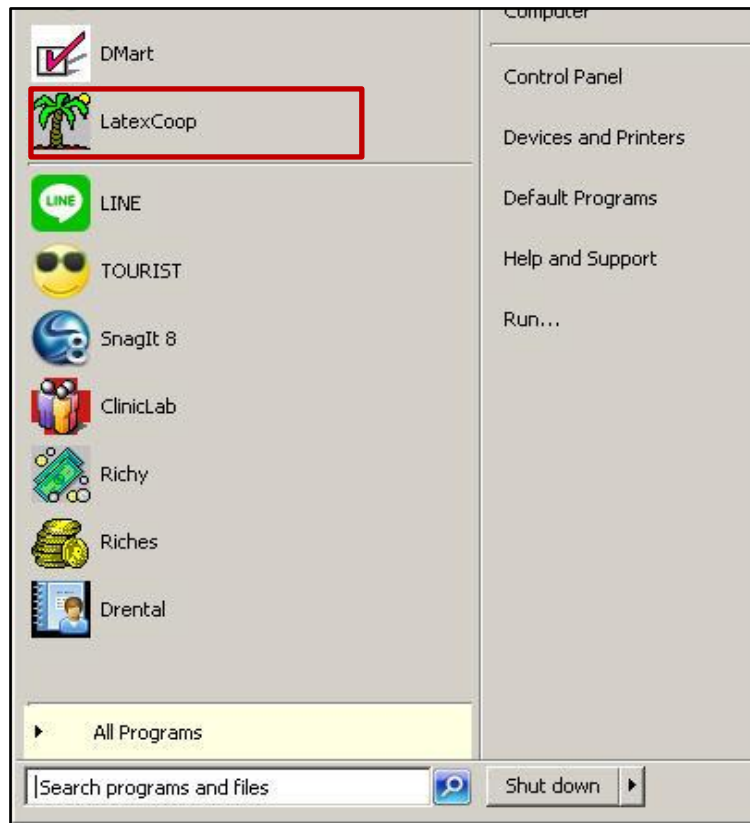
Computer

DMart

LatexCoop

LINE

LINE

TOURIST

SnagIt 8

ClinicLab

Richy

Riches

Drental

All Programs

Search programs and files

Control Panel

Devices and Printers

Default Programs

Help and Support

Run...

Shut down